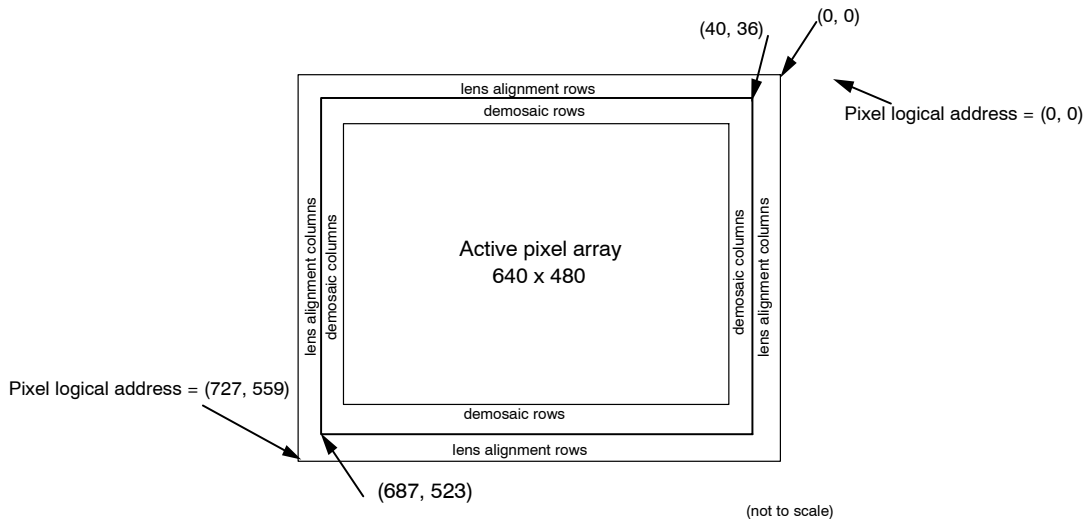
(40, 36)

(0, 0)

lens alignment rows

demosaic rows

Pixel logical address = (0, 0)

lens alignment columns

demosaic columns

Active pixel array
640 x 480

demosaic columns

lens alignment columns

Pixel logical address = (727, 559)

demosaic rows

lens alignment rows

(687, 523)

(not to scale)